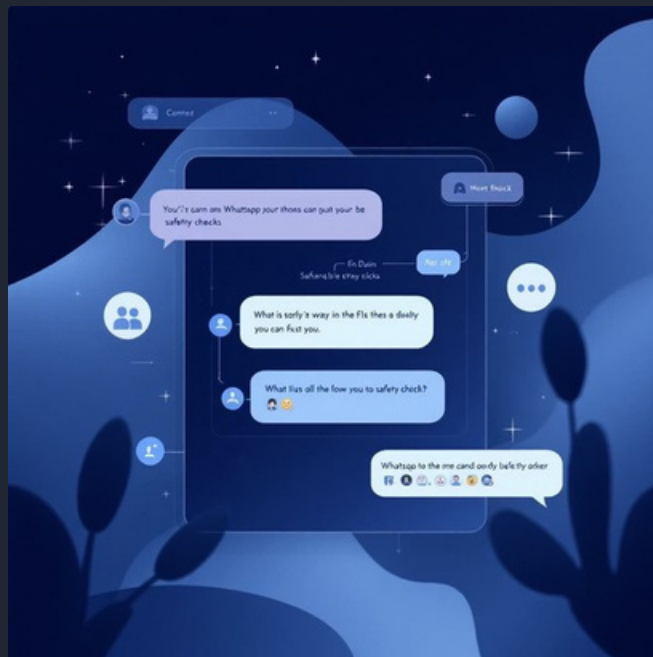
Contod

Hort Bnick

You'r't carn are Whattapp your thons can guit your be safetry checks

Fn Dain
Saferable stay ciicks

Pai ofe

What is sorly's way in the Fis thes a doxly you can fisst you.

What llus all the fow you to safety check?

Whatsqo to the me cand ooxly bafetty arker